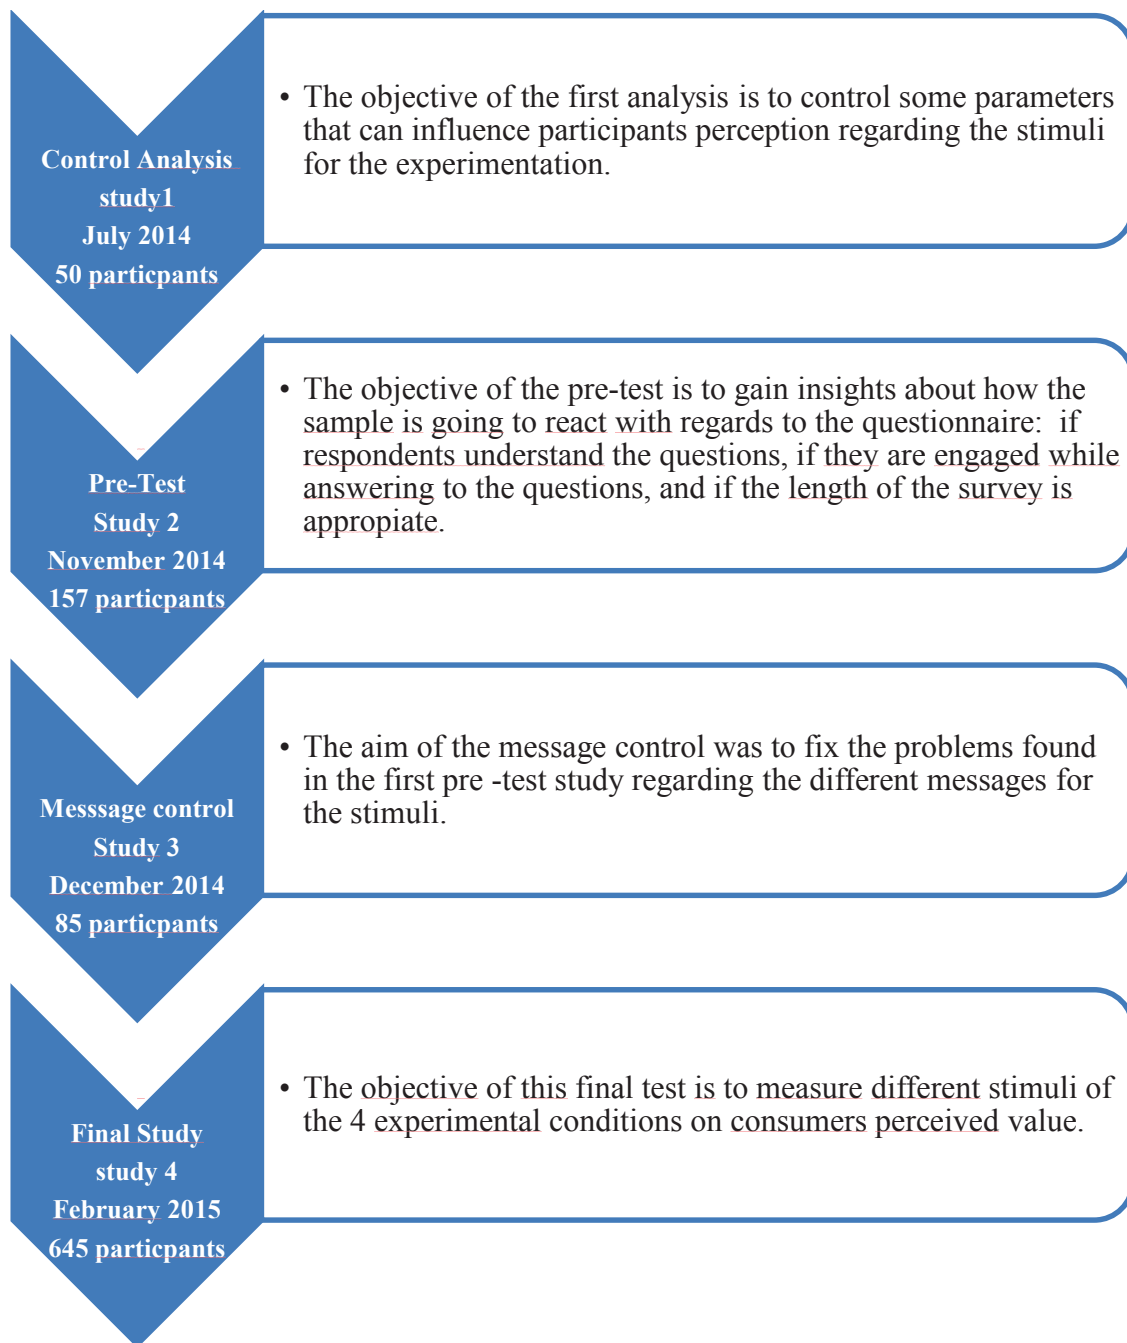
Control Analysis
study1
July 2014
50 particpants

• The objective of the first analysis is to control some parameters that can influence participants perception regarding the stimuli for the experimentation.

Pre-Test
Study 2
November 2014
157 particpants

• The objective of the pre-test is to gain insights about how the sample is going to react with regards to the questionnaire: if respondents understand the questions, if they are engaged while answering to the questions, and if the length of the survey is appropiate.

Messsage control
Study 3
December 2014
85 particpants

• The aim of the message control was to fix the problems found in the first pre -test study regarding the different messages for the stimuli.

Final Study
study 4
February 2015
645 particpants

• The objective of this final test is to measure different stimuli of the 4 experimental conditions on consumers perceived value.